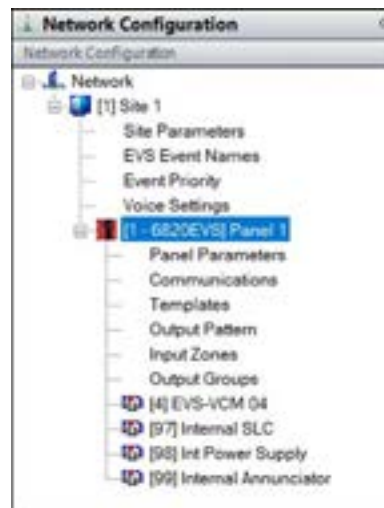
Network Configuration
Network Configuration
Network
[1] Site 1
Site Parameters
EVS Event Names
Event Priority
Voice Settings
[1 - 6820EVS] Panel 1
Panel Parameters
Communications
Templates
Output Pattern
Input Zones
Output Groups
[4] EVS-VCM 04
[97] Internal SLC
[98] Int Power Supply
[99] Internal Annunciator